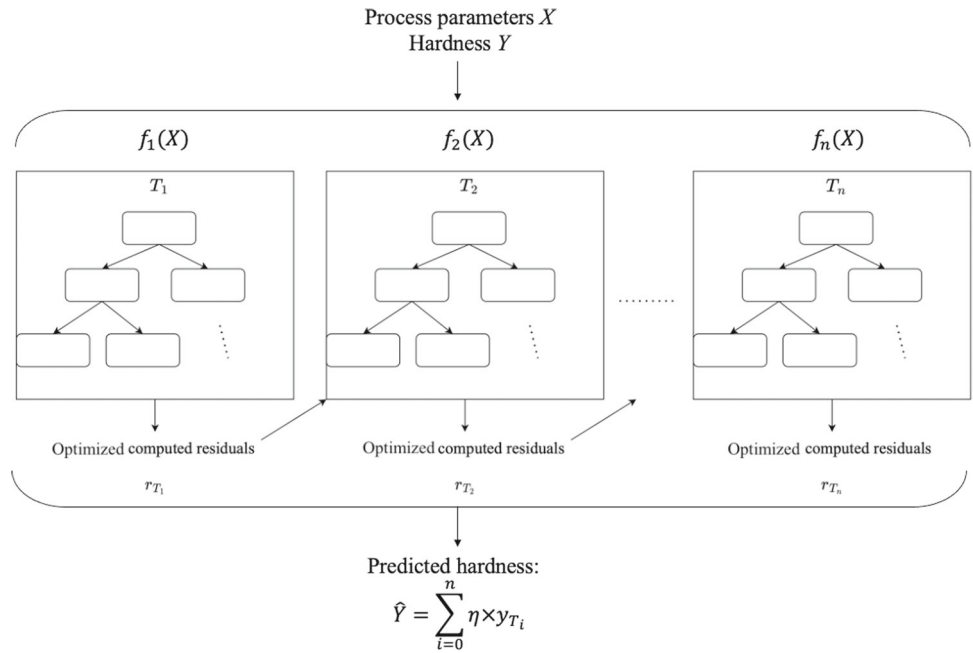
Process parameters $X$
Hardness $Y$

$f_1(X)$

$T_1$

Optimized computed residuals

$r_{T_1}$

$f_2(X)$

$T_2$

Optimized computed residuals

$r_{T_2}$

$f_n(X)$

$T_n$

Optimized computed residuals

$r_{T_n}$

Predicted hardness:
$\hat{Y} = \sum_{i=0}^{n} \eta \times y_{T_i}$